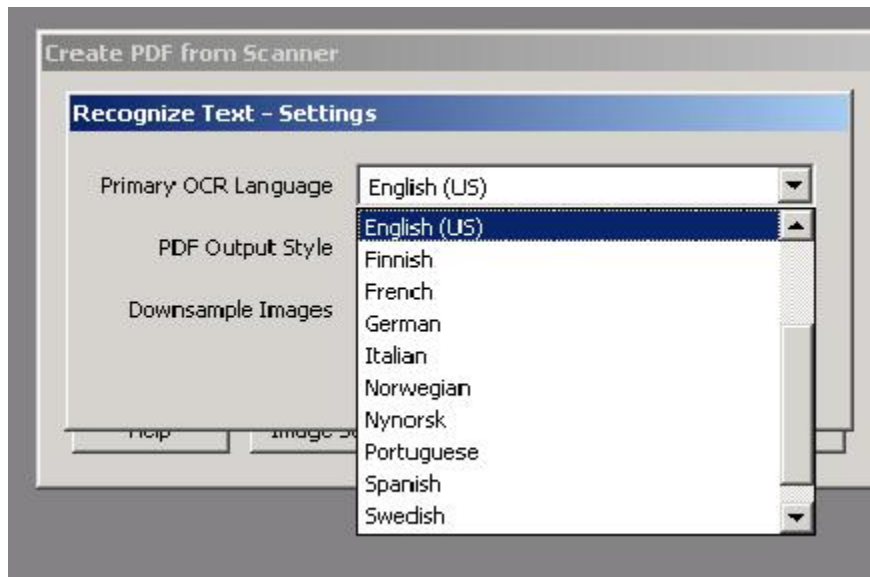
Create PDF from Scanner

Recognize Text - Settings

Primary OCR Language
English (US)

PDF Output Style

Downsample Images

English (US)
Finnish
French
German
Italian
Norwegian
Nynorsk
Portuguese
Spanish
Swedish

Help
Image S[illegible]